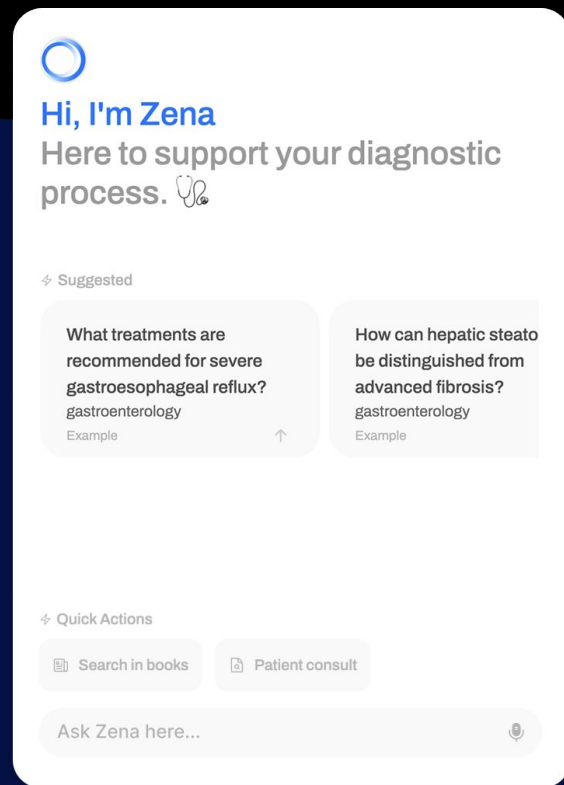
Hi, I'm Zena
Here to support your diagnostic process. 🩺

Suggested

What treatments are recommended for severe gastroesophageal reflux?
gastroenterology
Example

How can hepatic steato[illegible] be distinguished from advanced fibrosis?
gastroenterology
Example

Quick Actions

Search in books

Patient consult

Ask Zena here...